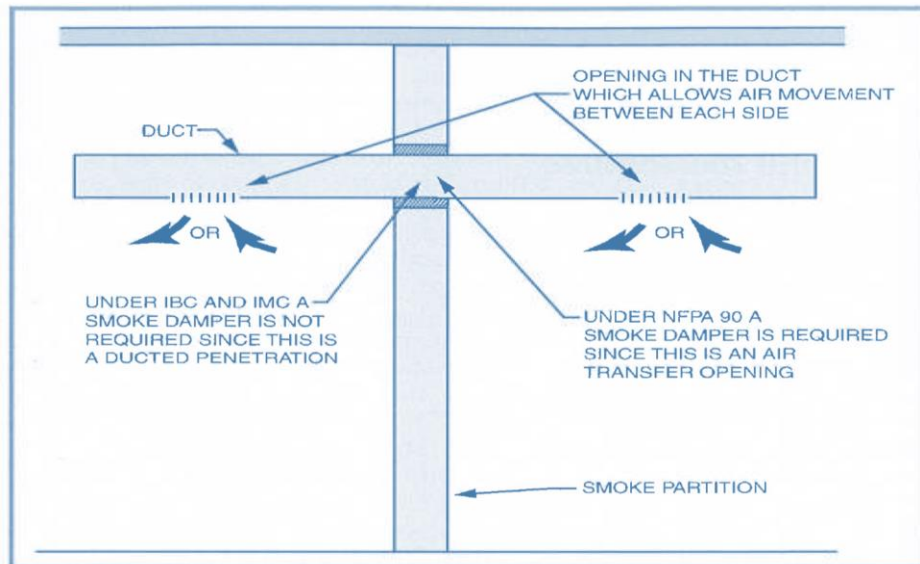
OPENING IN THE DUCT WHICH ALLOWS AIR MOVEMENT BETWEEN EACH SIDE

DUCT

OR

OR

UNDER IBC AND IMC A SMOKE DAMPER IS NOT REQUIRED SINCE THIS IS A DUCTED PENETRATION

UNDER NFPA 90 A SMOKE DAMPER IS REQUIRED SINCE THIS IS AN AIR TRANSFER OPENING

SMOKE PARTITION